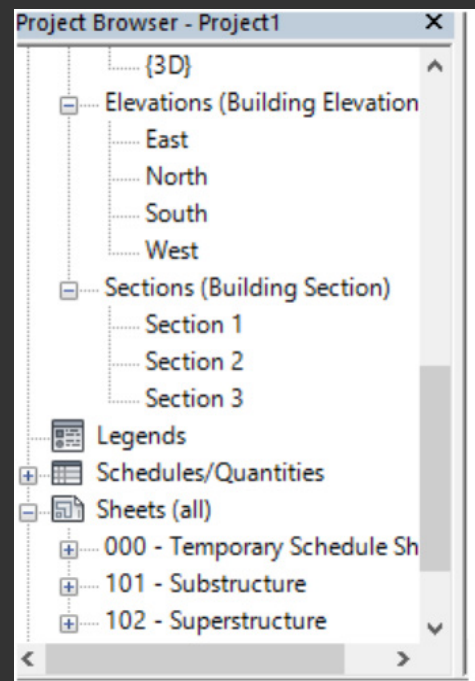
Project Browser - Project1 ×

{3D}
Elevations (Building Elevation
East
North
South
West
Sections (Building Section)
Section 1
Section 2
Section 3
Legends
Schedules/Quantities
Sheets (all)
000 - Temporary Schedule Sh
101 - Substructure
102 - Superstructure